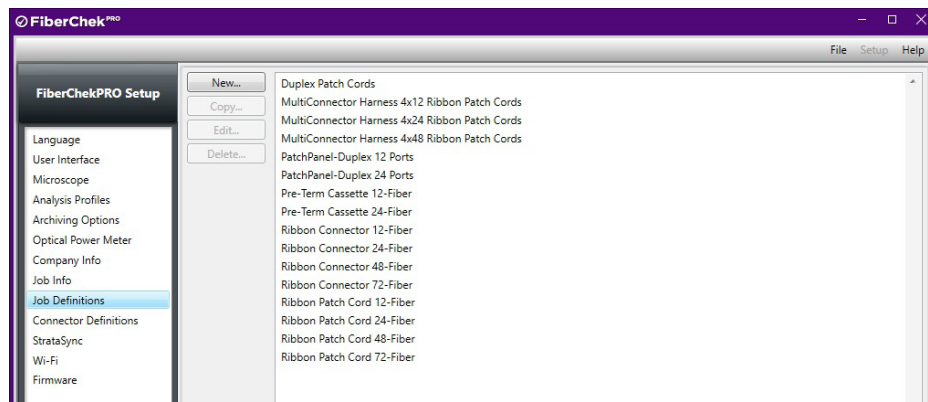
FiberChek$^{PRO}$

File Setup Help

FiberChekPRO Setup

Language
User Interface
Microscope
Analysis Profiles
Archiving Options
Optical Power Meter
Company Info
Job Info
Job Definitions
Connector Definitions
StrataSync
Wi-Fi
Firmware

New...
Copy...
Edit...
Delete...

Duplex Patch Cords
MultiConnector Harness 4x12 Ribbon Patch Cords
MultiConnector Harness 4x24 Ribbon Patch Cords
MultiConnector Harness 4x48 Ribbon Patch Cords
PatchPanel-Duplex 12 Ports
PatchPanel-Duplex 24 Ports
Pre-Term Cassette 12-Fiber
Pre-Term Cassette 24-Fiber
Ribbon Connector 12-Fiber
Ribbon Connector 24-Fiber
Ribbon Connector 48-Fiber
Ribbon Connector 72-Fiber
Ribbon Patch Cord 12-Fiber
Ribbon Patch Cord 24-Fiber
Ribbon Patch Cord 48-Fiber
Ribbon Patch Cord 72-Fiber